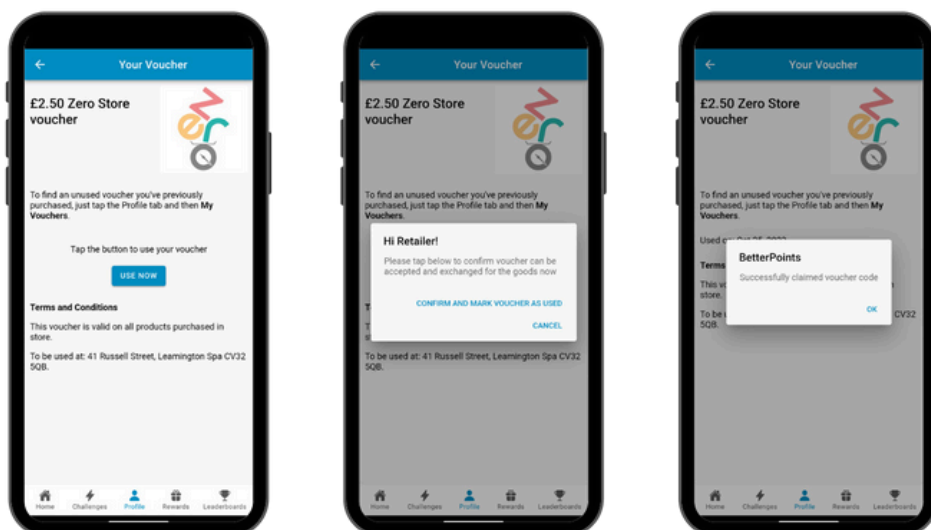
Your Voucher

£2.50 Zero Store voucher

To find an unused voucher you've previously purchased, just tap the Profile tab and then **My Vouchers**.

Tap the button to use your voucher

USE NOW

Terms and Conditions

This voucher is valid on all products purchased in store.

To be used at: 41 Russell Street, Leamington Spa CV32 5QB.

Home Challenges Profile Rewards Leaderboards

Your Voucher

£2.50 Zero Store voucher

To find an unused voucher you've previously purchased, just tap the Profile tab and then **My Vouchers**.

Hi Retailer!

Please tap below to confirm voucher can be accepted and exchanged for the goods now

CONFIRM AND MARK VOUCHER AS USED

CANCEL

To be used at: 41 Russell Street, Leamington Spa CV32 5QB.

Home Challenges Profile Rewards Leaderboards

Your Voucher

£2.50 Zero Store voucher

To find an unused voucher you've previously purchased, just tap the Profile tab and then **My Vouchers**.

Used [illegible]

Terms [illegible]

This v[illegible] store.

To be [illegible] CV32 5QB.

BetterPoints

Successfully claimed voucher code

OK

Home Challenges Profile Rewards Leaderboards